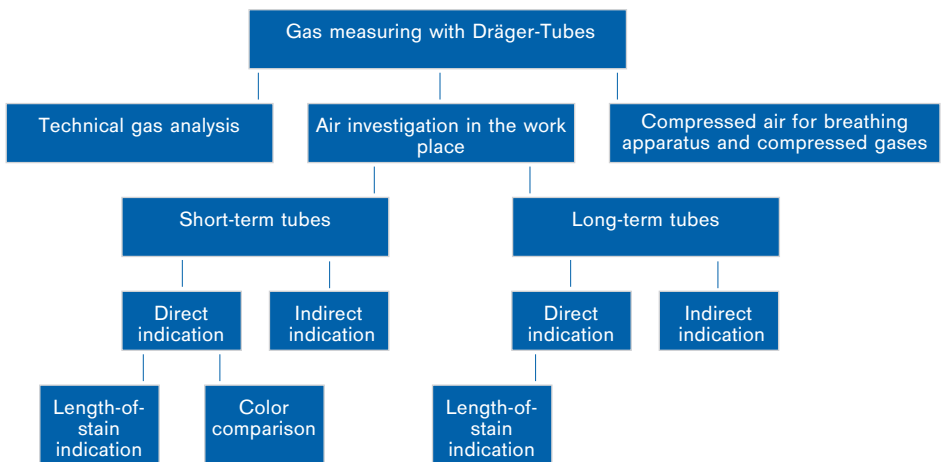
Gas measuring with Dräger-Tubes

Technical gas analysis

Air investigation in the work place

Compressed air for breathing apparatus and compressed gases

Short-term tubes

Long-term tubes

Direct indication

Indirect indication

Direct indication

Indirect indication

Length-of-stain indication

Color comparison

Length-of-stain indication